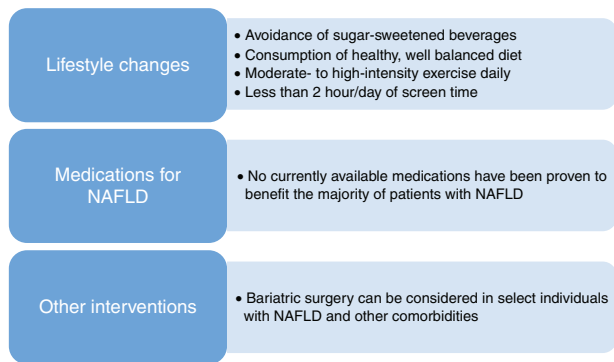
Lifestyle changes

• Avoidance of sugar-sweetened beverages
• Consumption of healthy, well balanced diet
• Moderate- to high-intensity exercise daily
• Less than 2 hour/day of screen time

Medications for NAFLD

• No currently available medications have been proven to benefit the majority of patients with NAFLD

Other interventions

• Bariatric surgery can be considered in select individuals with NAFLD and other comorbidities